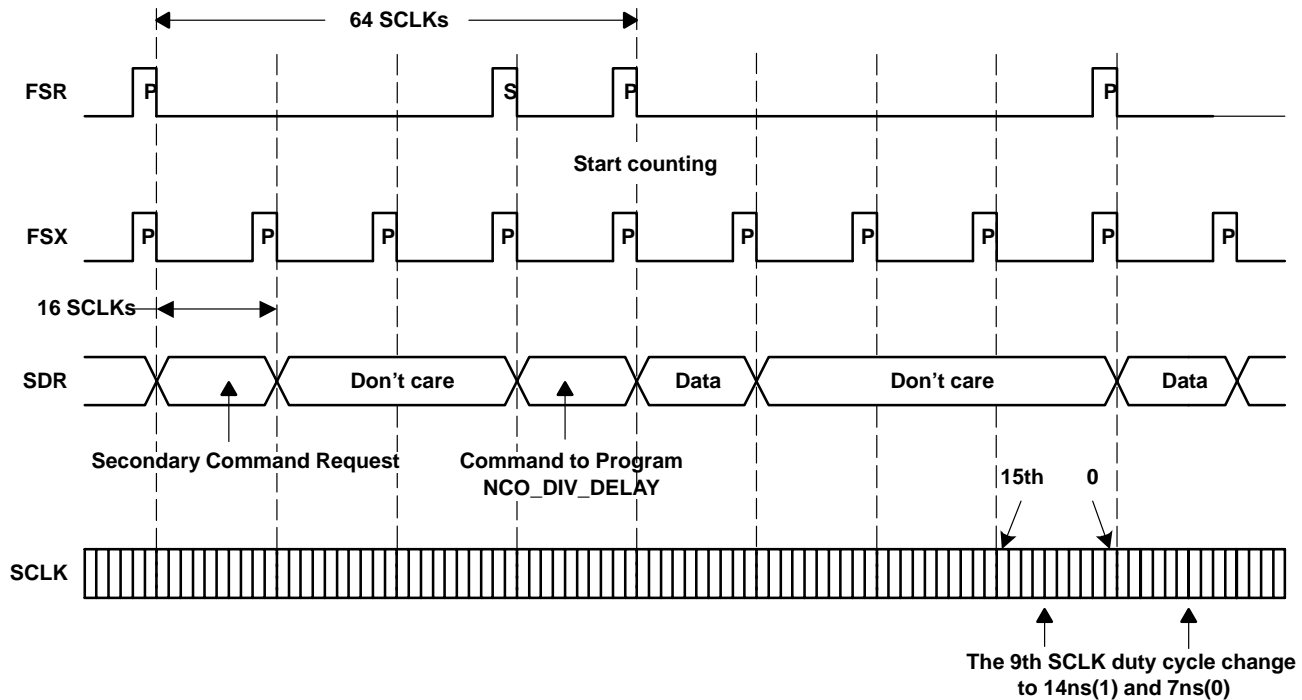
64 SCLKs

FSR
P
S
P
P

Start counting

FSX
P P P P P P P P P P

16 SCLKs

SDR
Don't care
Data
Don't care
Data

Secondary Command Request

Command to Program NCO_DIV_DELAY

15th
0

SCLK

The 9th SCLK duty cycle change to 14ns(1) and 7ns(0)